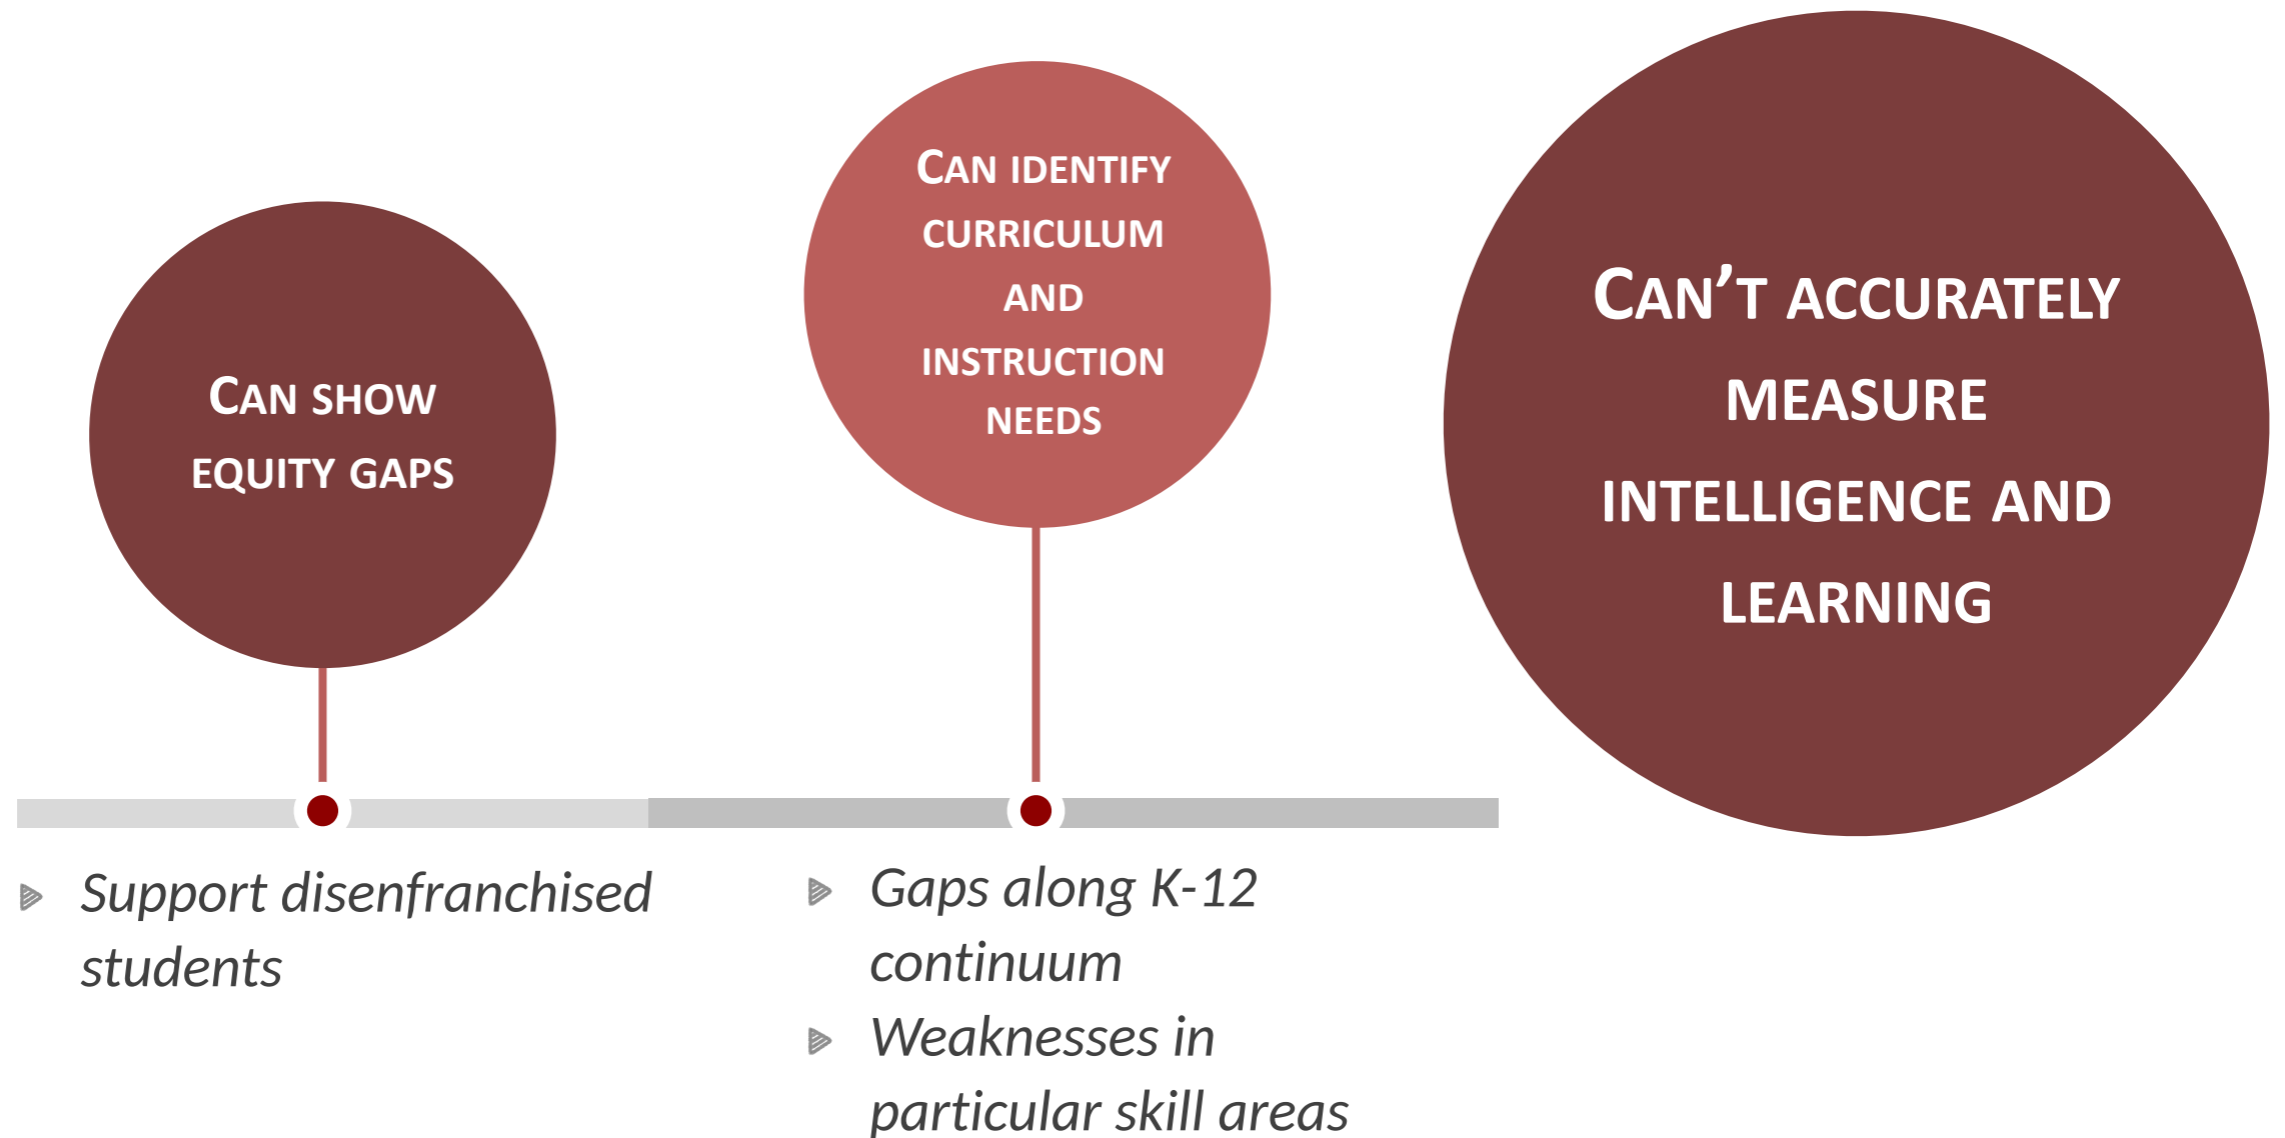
CAN SHOW EQUITY GAPS

CAN IDENTIFY CURRICULUM AND INSTRUCTION NEEDS

CAN'T ACCURATELY MEASURE INTELLIGENCE AND LEARNING

Support disenfranchised students

Gaps along K-12 continuum

Weaknesses in particular skill areas